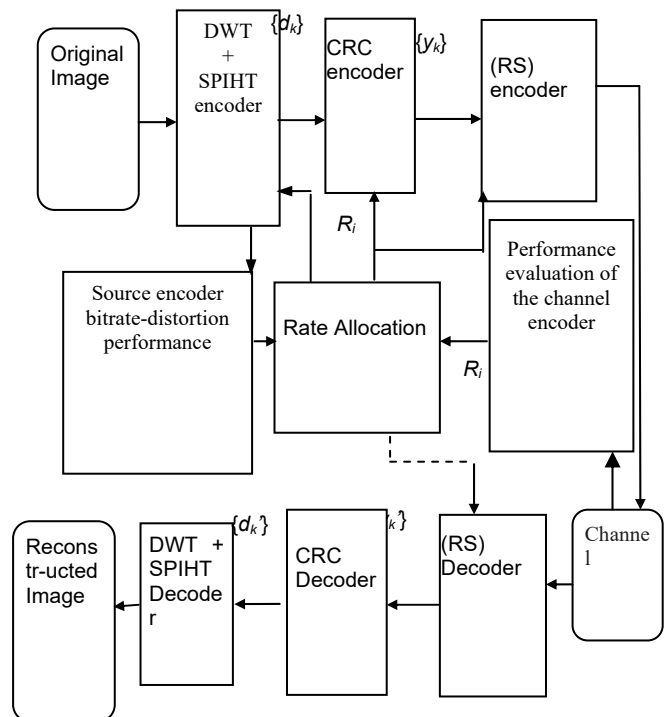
Original Image

DWT + SPIHT encoder

$\{d_k\}$

CRC encoder

$\{y_k\}$

(RS) encoder

$R_i$

Source encoder bitrate-distortion performance

Rate Allocation

Performance evaluation of the channel encoder

$R_i$

Recons tr-ucted Image

DWT + SPIHT Decode r

$\{d_k'\}$

CRC Decoder

$_k'\}$

(RS) Decoder

Channe l